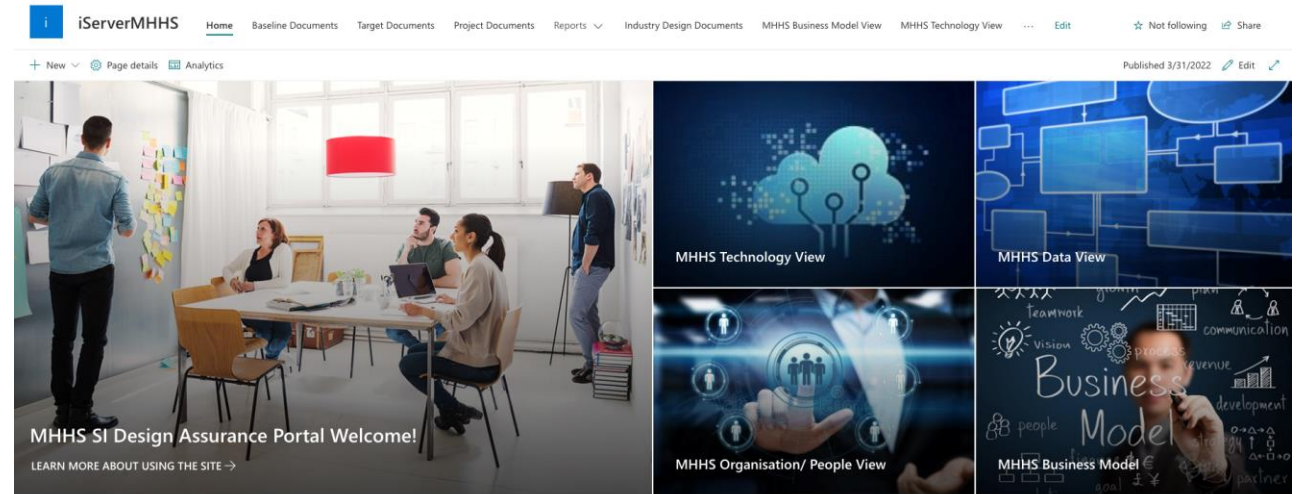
i iServerMHHS Home Baseline Documents Target Documents Project Documents Reports Industry Design Documents MHHS Business Model View MHHS Technology View ··· Edit ☆ Not following Share

+ New Page details Analytics Published 3/31/2022 Edit

MHHS SI Design Assurance Portal Welcome!

LEARN MORE ABOUT USING THE SITE →

MHHS Technology View

MHHS Data View

MHHS Organisation/ People View

teamwork vision process revenue communication development Business Model people partner goal

MHHS Business Model